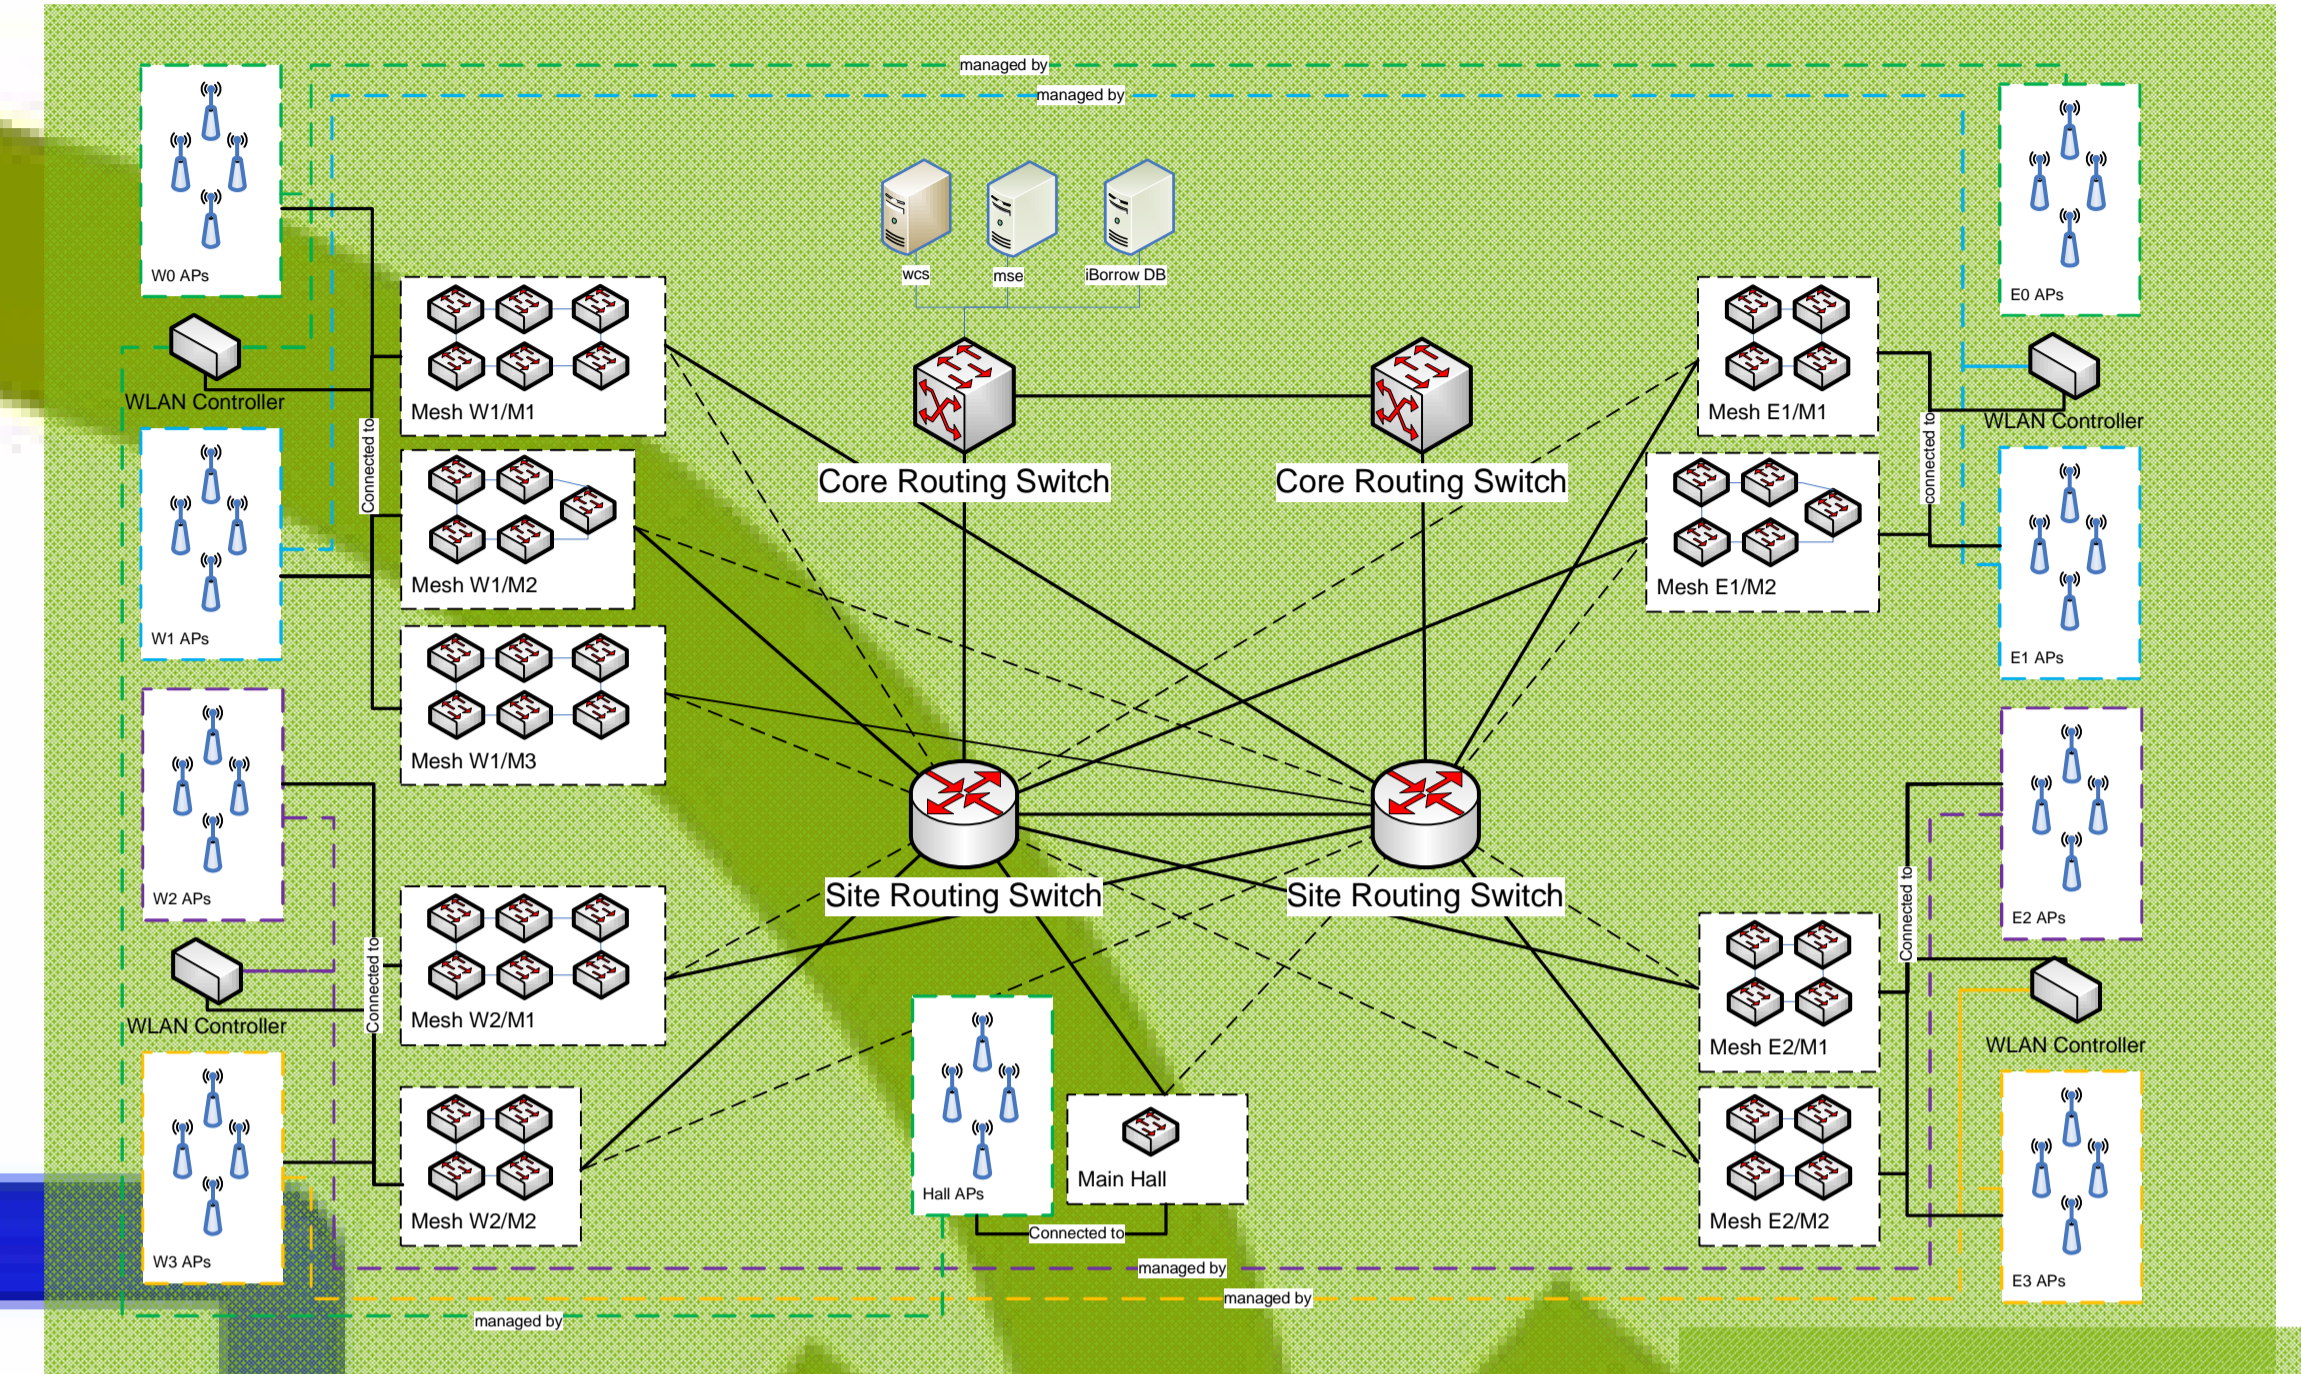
managed by

managed by

W0 APs

wcs

mse

iBorrow DB

E0 APs

WLAN Controller

Mesh W1/M1

Core Routing Switch

Core Routing Switch

Mesh E1/M1

WLAN Controller

Connected to

connected to

Mesh W1/M2

Mesh E1/M2

W1 APs

E1 APs

Mesh W1/M3

Site Routing Switch

Site Routing Switch

W2 APs

E2 APs

Connected to

Connected to

WLAN Controller

Mesh W2/M1

WLAN Controller

Mesh E2/M1

Mesh W2/M2

Hall APs

Main Hall

Mesh E2/M2

W3 APs

Connected to

managed by

managed by

E3 APs

managed by